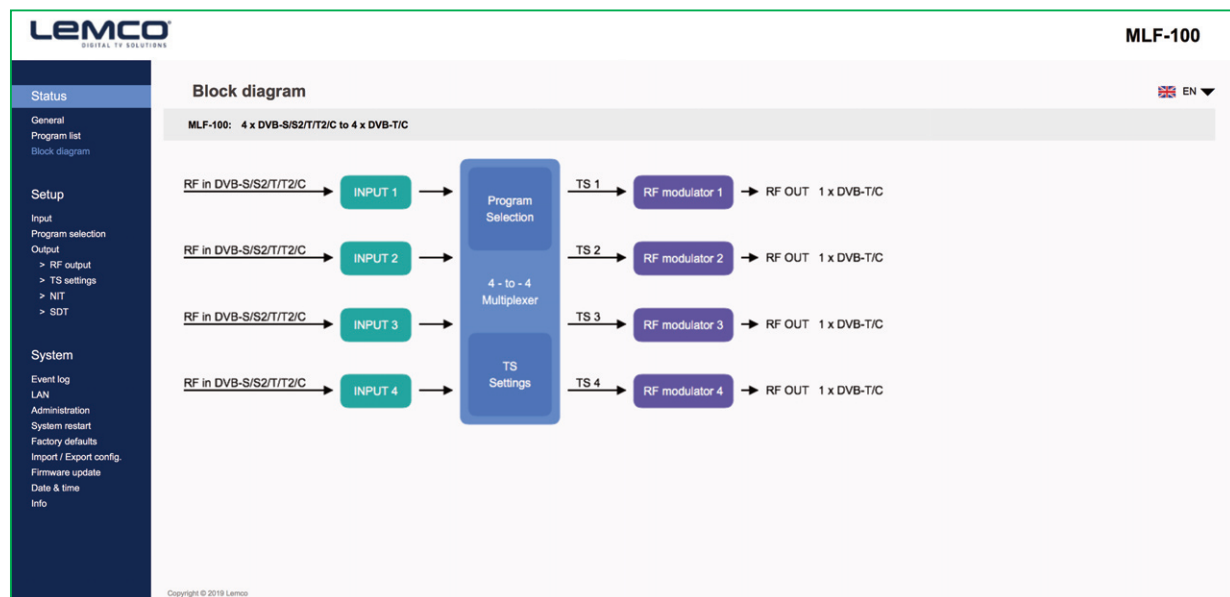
LEMCO
DIGITAL TV SOLUTIONS

MLF-100

Status
General
Program list
Block diagram

Setup
Input
Program selection
Output
> RF output
> TS settings
> NIT
> SDT

System
Event log
LAN
Administration
System restart
Factory defaults
Import / Export config.
Firmware update
Date & time
Info

Block diagram

EN

MLF-100: 4 x DVB-S/S2/T/T2/C to 4 x DVB-T/C

RF in DVB-S/S2/T/T2/C
INPUT 1
RF in DVB-S/S2/T/T2/C
INPUT 2
RF in DVB-S/S2/T/T2/C
INPUT 3
RF in DVB-S/S2/T/T2/C
INPUT 4

Program Selection
4 - to - 4 Multiplexer
TS Settings

TS 1
RF modulator 1
RF OUT 1 x DVB-T/C
TS 2
RF modulator 2
RF OUT 1 x DVB-T/C
TS 3
RF modulator 3
RF OUT 1 x DVB-T/C
TS 4
RF modulator 4
RF OUT 1 x DVB-T/C

Copyright © 2019 Lemco